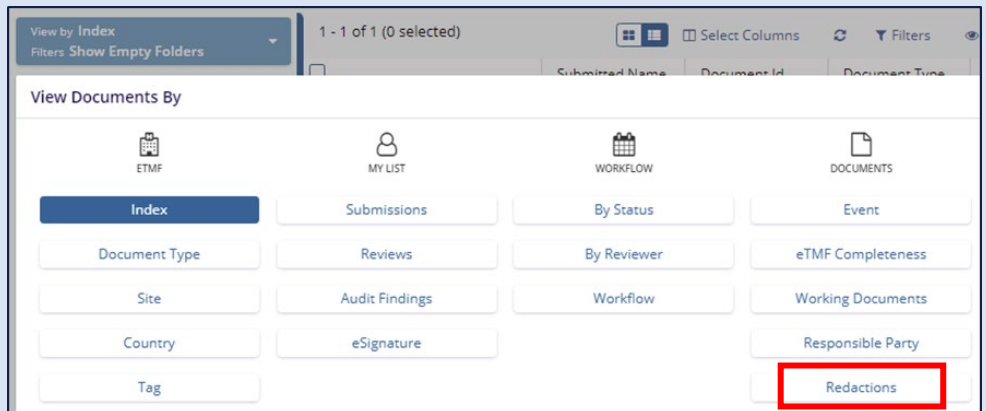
View by Index
Filters Show Empty Folders

1 - 1 of 1 (0 selected)

Select Columns

Filters

Submitted Name Document Id Document Type

View Documents By

ETMF

MY LIST

WORKFLOW

DOCUMENTS

| Index | Submissions | By Status | Event |
|---|---|---|---|
| Document Type | Reviews | By Reviewer | eTMF Completeness |
| Site | Audit Findings | Workflow | Working Documents |
| Country | eSignature | | Responsible Party |
| Tag | | | Redactions |